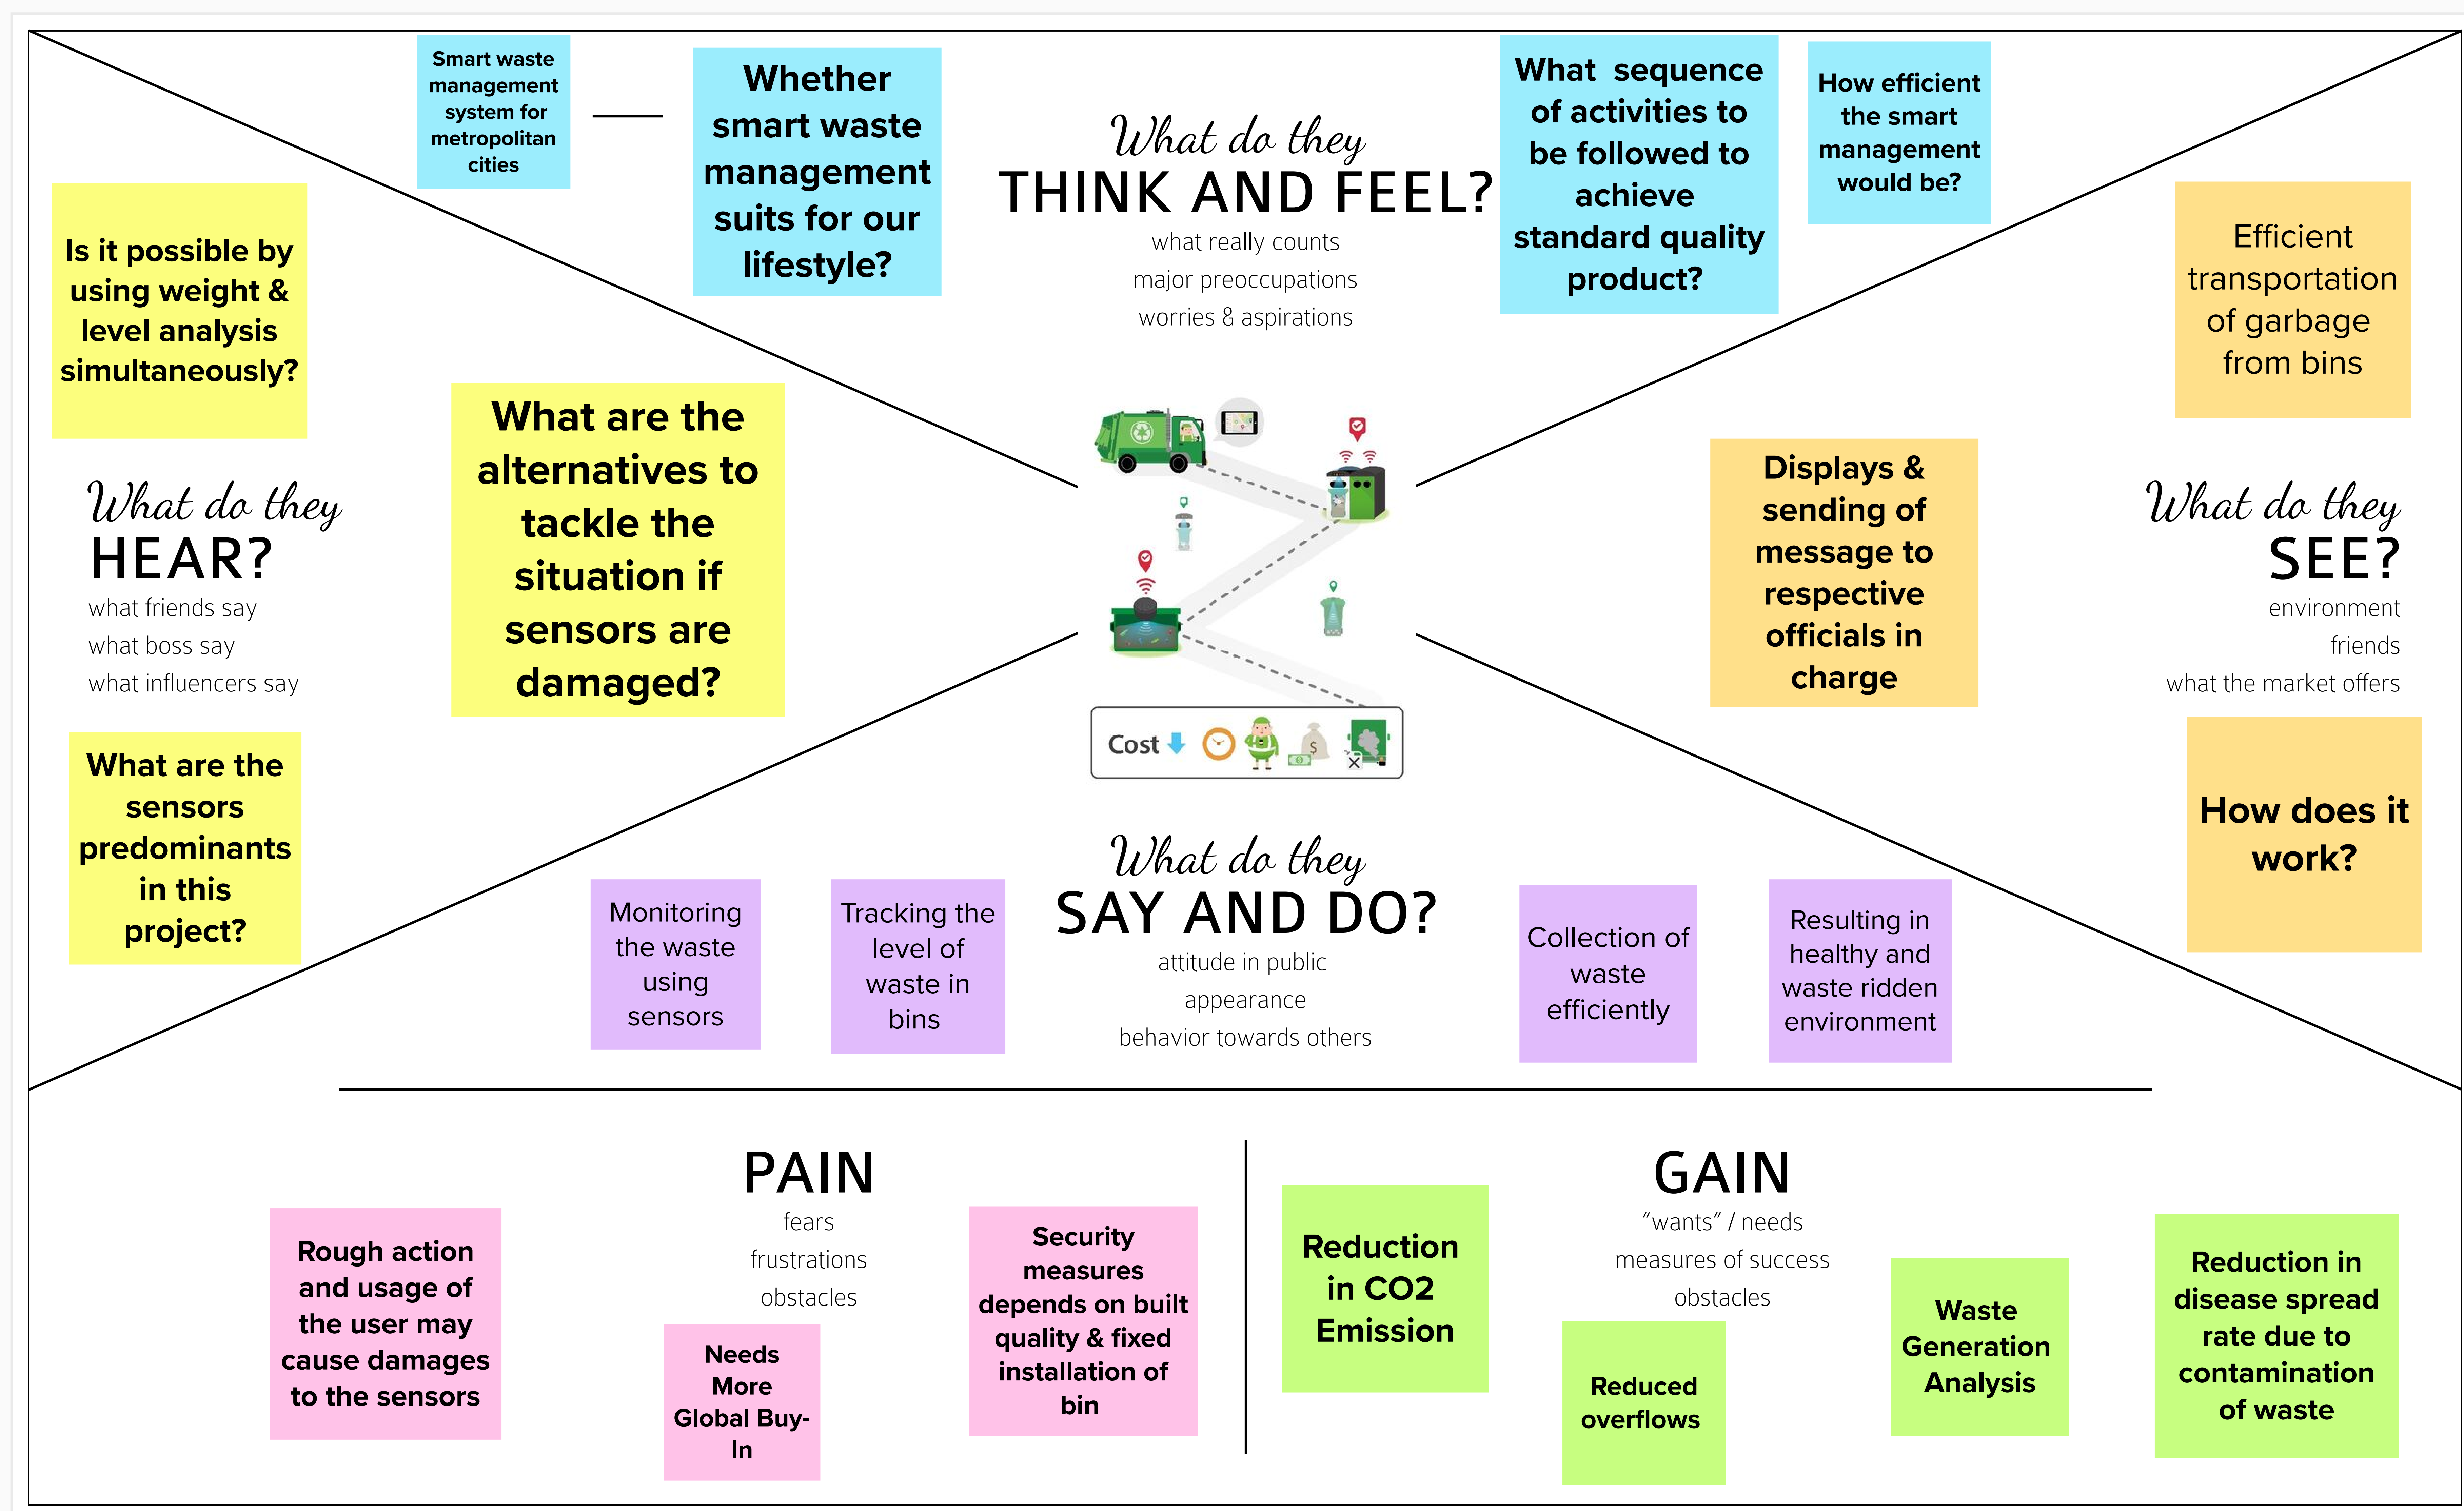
Smart waste management system for metropolitan cities

Whether smart waste management suits for our lifestyle?

What do they
THINK AND FEEL?
what really counts
major preoccupations
worries & aspirations

What sequence of activities to be followed to achieve standard quality product?

How efficient the smart management would be?

Is it possible by using weight & level analysis simultaneously?

What are the alternatives to tackle the situation if sensors are damaged?

Efficient transportation of garbage from bins

What do they
HEAR?
what friends say
what boss say
what influencers say

Displays & sending of message to respective officials in charge

What do they
SEE?
environment
friends
what the market offers

Cost

What are the sensors predominants in this project?

How does it work?

Monitoring the waste using sensors

Tracking the level of waste in bins

What do they
SAY AND DO?
attitude in public
appearance
behavior towards others

Collection of waste efficiently

Resulting in healthy and waste ridden environment

PAIN
fears
frustrations
obstacles

Rough action and usage of the user may cause damages to the sensors

Needs More Global Buy-In

Security measures depends on built quality & fixed installation of bin

GAIN
“wants” / needs
measures of success
obstacles

Reduction in CO2 Emission

Reduced overflows

Waste Generation Analysis

Reduction in disease spread rate due to contamination of waste